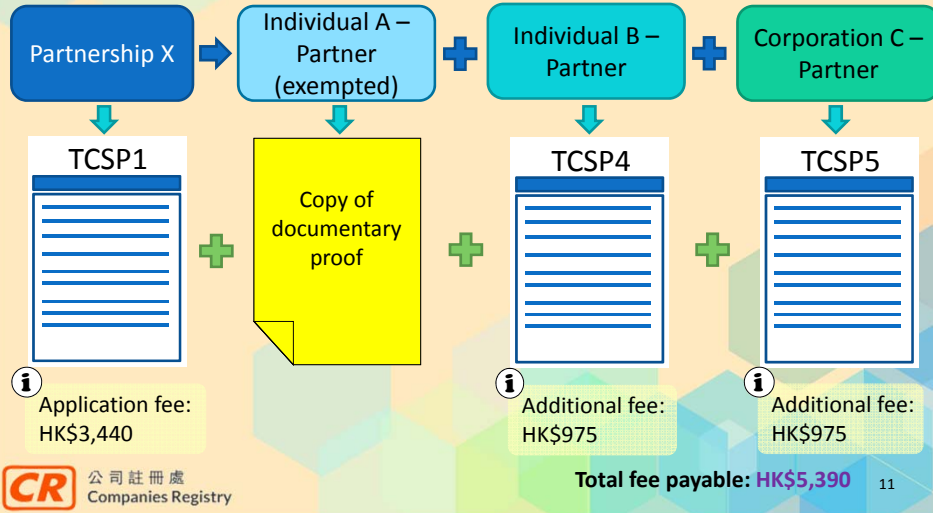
Partnership X

Individual A – Partner (exempted)

Individual B – Partner

Corporation C – Partner

TCSP1

Copy of documentary proof

TCSP4

TCSP5

i

Application fee: HK$3,440

i

Additional fee: HK$975

i

Additional fee: HK$975

CR 公司註冊處 Companies Registry

Total fee payable: HK$5,390

11